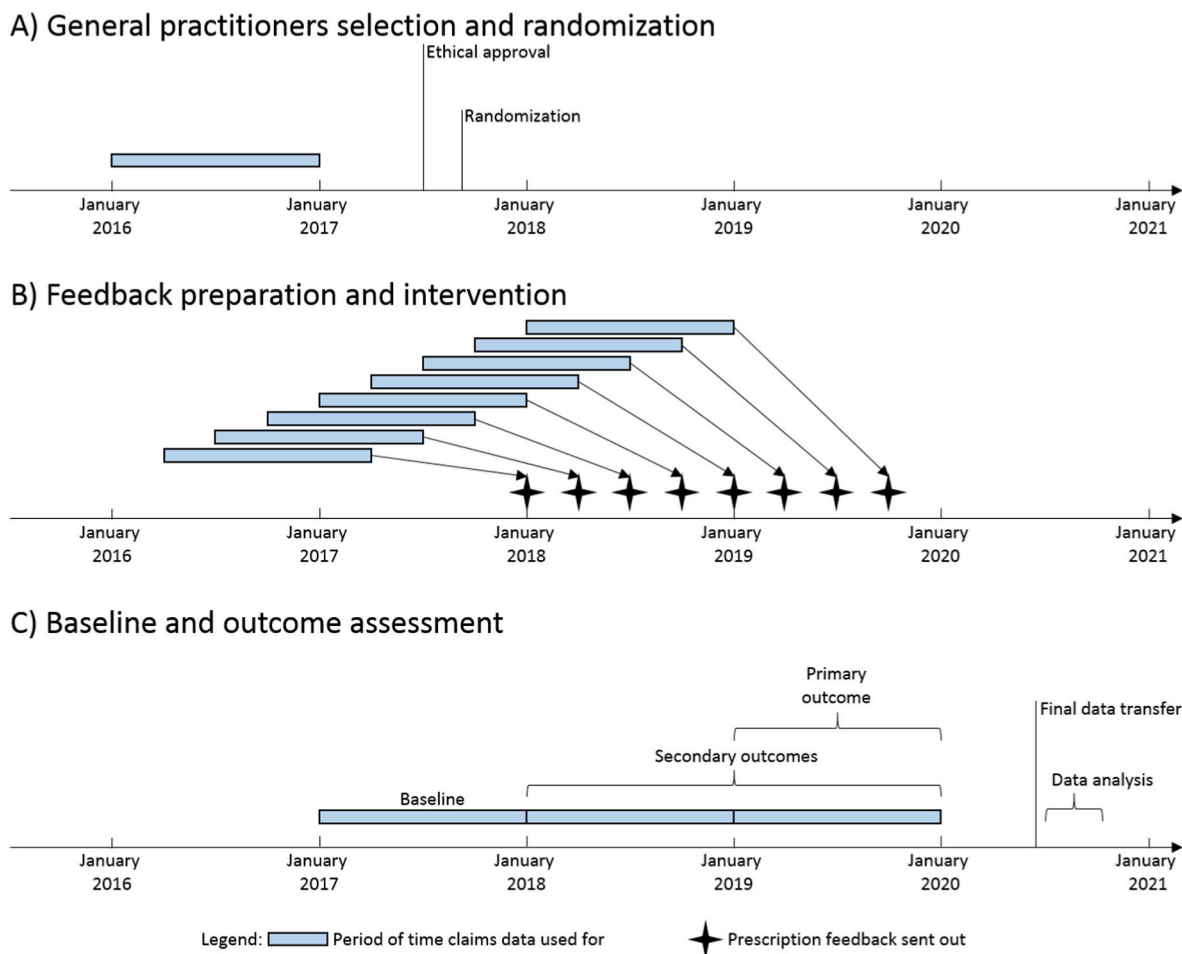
A) General practitioners selection and randomization

Ethical approval

Randomization

January 2016 January 2017 January 2018 January 2019 January 2020 January 2021

B) Feedback preparation and intervention

January 2016 January 2017 January 2018 January 2019 January 2020 January 2021

C) Baseline and outcome assessment

Primary outcome

Final data transfer

Secondary outcomes

Data analysis

Baseline

January 2016 January 2017 January 2018 January 2019 January 2020 January 2021

Legend: Period of time claims data used for

Prescription feedback sent out